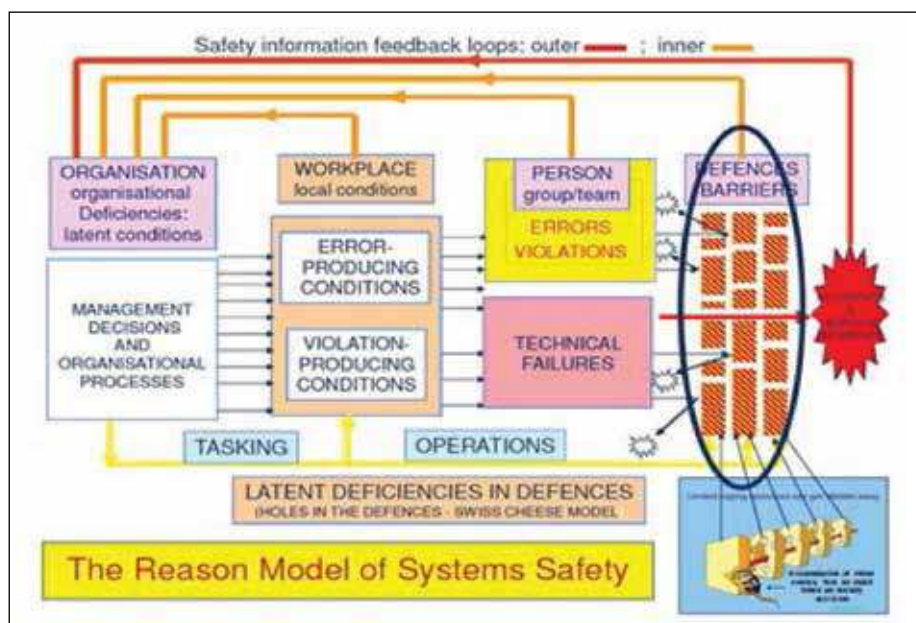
Safety information feedback loops: outer ; inner

ORGANISATION organisational Deficiencies: latent conditions

WORKPLACE local conditions

PERSON group/team

DEFENCES BARRIERS

ERRORS VIOLATIONS

MANAGEMENT DECISIONS AND ORGANISATIONAL PROCESSES

ERROR-PRODUCING CONDITIONS

VIOLATION-PRODUCING CONDITIONS

TECHNICAL FAILURES

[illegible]

TASKING

OPERATIONS

LATENT DEFICIENCIES IN DEFENCES
(HOLES IN THE DEFENCES - SWISS CHEESE MODEL

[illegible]

The Reason Model of Systems Safety